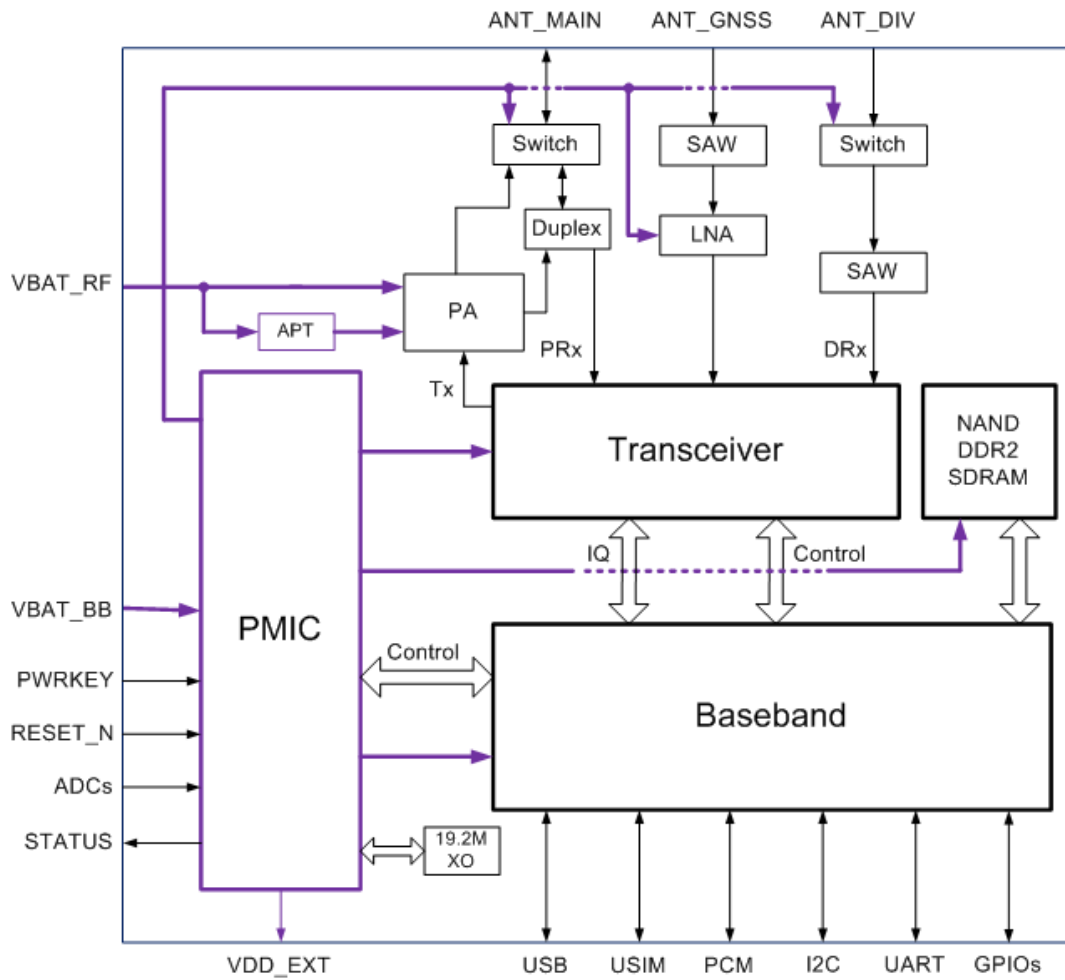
ANT_MAIN
ANT_GNSS
ANT_DIV

Switch
SAW
Switch
Duplex
LNA
SAW

VBAT_RF
PA
APT
PRx
DRx
Tx

Transceiver

NAND
DDR2
SDRAM

IQ
Control

VBAT_BB
PMIC
PWRKEY
Control
RESET_N
Baseband
ADCs
STATUS
19.2M
XO

VDD_EXT
USB
USIM
PCM
I2C
UART
GPIOs